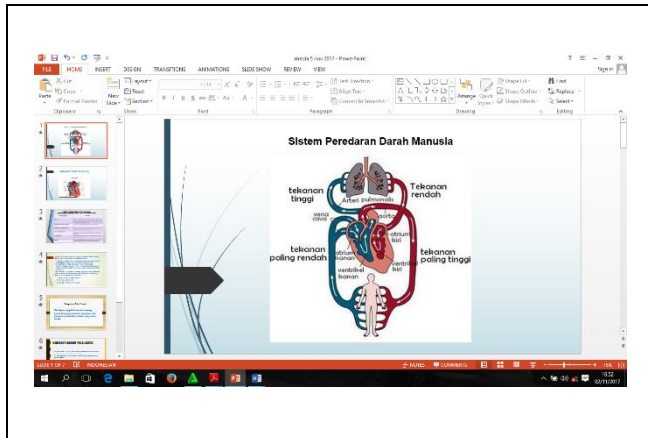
media 5 nov 2017 - PowerPoint

? – □ ×

FILE HOME INSERT DESIGN TRANSITIONS ANIMATIONS SLIDE SHOW REVIEW VIEW

Sign in

Cut
Copy
Format Painter
Paste
Clipboard

New Slide
Layout
Reset
Section
Slides

Font

Text Direction
Align Text
Convert to SmartArt
Paragraph

Arrange
Quick Styles
Shape Fill
Shape Outline
Shape Effects
Drawing

Find
Replace
Select
Editing

1
2
3
4
5
6

Sistem Peredaran Darah Manusia

tekanan tinggi

Tekanan rendah

Arteri pulmonalis

vena cava

aorta

atrium kiri

tekanan paling rendah

atrium kanan

tekanan paling tinggi

ventrikel kiri

ventrikel kanan

SLIDE 1 OF 7 INDONESIAN

NOTES COMMENTS

10:32
02/11/2017